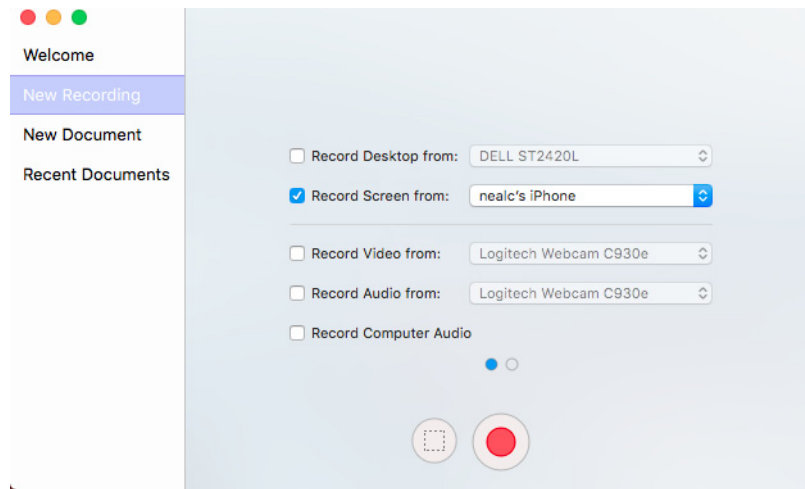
Welcome
New Recording
New Document
Recent Documents

Record Desktop from: DELL ST2420L
Record Screen from: nealc's iPhone

Record Video from: Logitech Webcam C930e
Record Audio from: Logitech Webcam C930e
Record Computer Audio